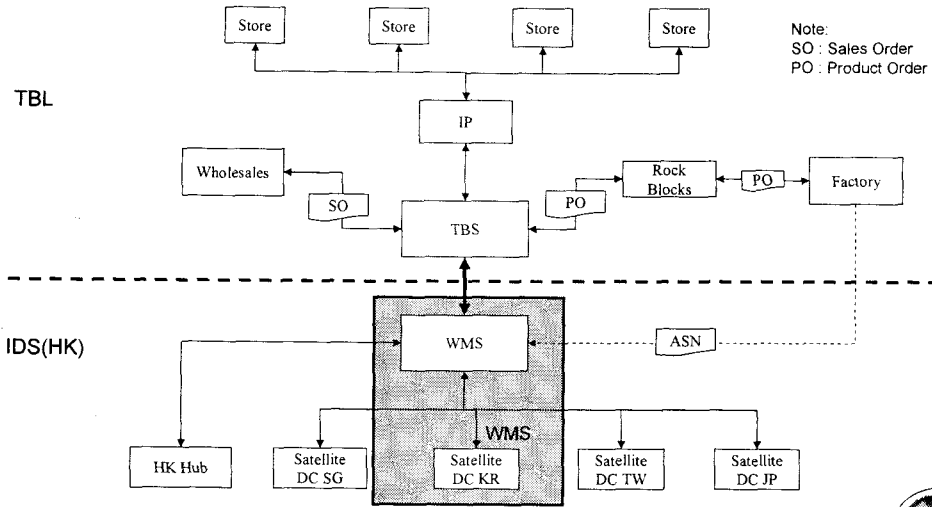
Store
Store
Store
Store

Note:
SO : Sales Order
PO : Product Order

TBL

IP

Wholesales

SO

TBS

PO

Rock Blocks

PO

Factory

IDS(HK)

WMS

ASN

WMS

HK Hub

Satellite DC SG

Satellite DC KR

Satellite DC TW

Satellite DC JP